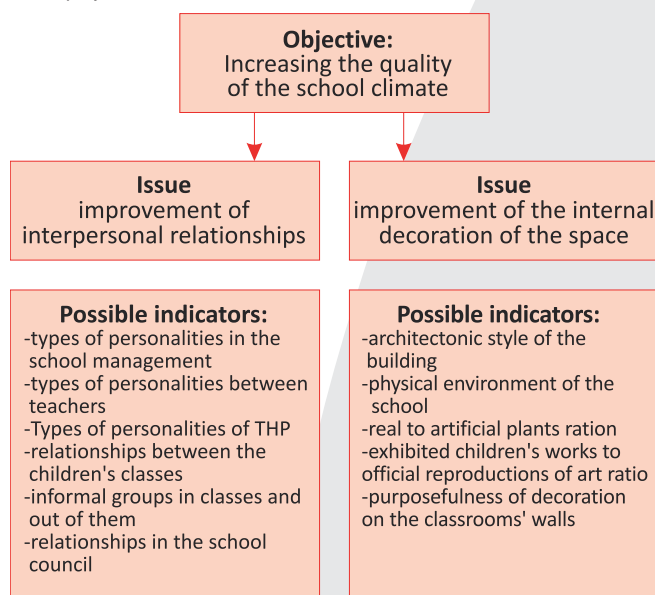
**Objective:**
Increasing the quality of the school climate

**Issue**
improvement of interpersonal relationships

**Issue**
improvement of the internal decoration of the space

**Possible indicators:**
-types of personalities in the school management
-types of personalities between teachers
-Types of personalities of THP
-relationships between the children's classes
-informal groups in classes and out of them
-relationships in the school council

**Possible indicators:**
-architectonic style of the building
-physical environment of the school
-real to artificial plants ration
-exhibited children's works to official reproductions of art ratio
-purposefulness of decoration on the classrooms' walls